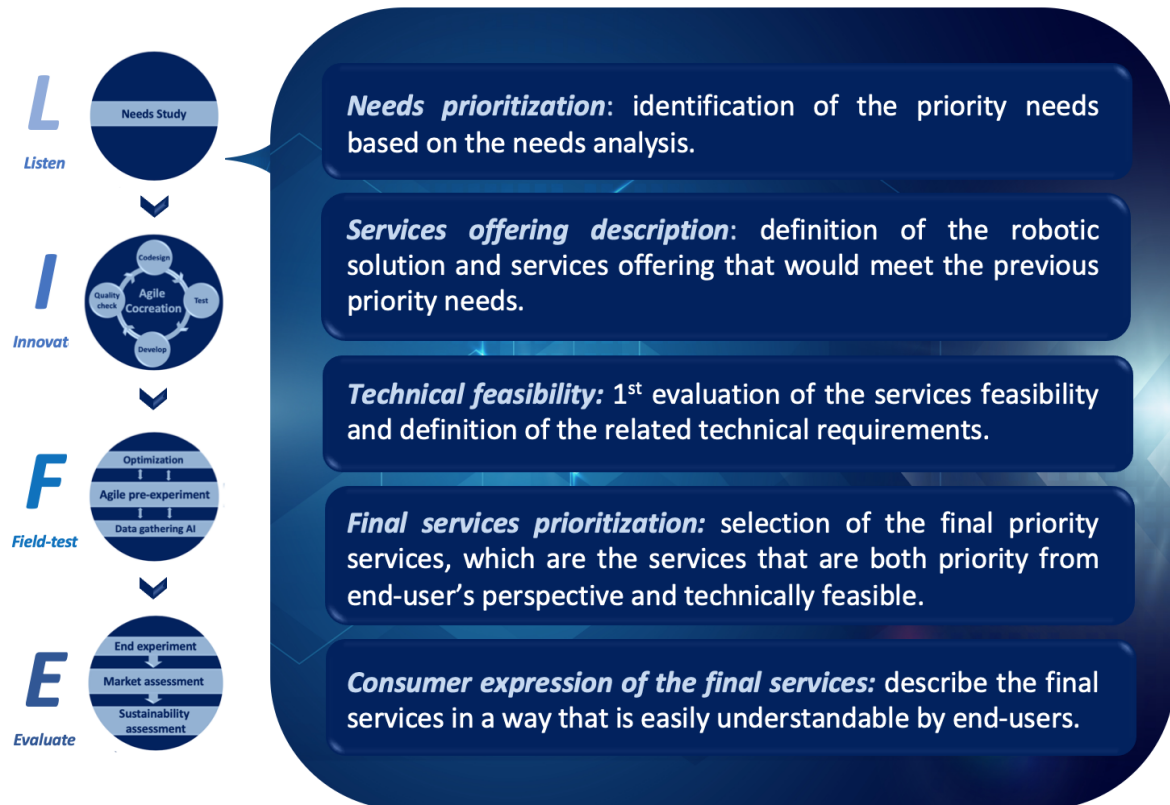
L
Listen
Needs Study

I
Innovat
Codesign
Quality check
Agile Cocreation
Test
Develop

F
Field-test
Optimization
Agile pre-experiment
Data gathering AI

E
Evaluate
End experiment
Market assessment
Sustainability assessment

*Needs prioritization*: identification of the priority needs based on the needs analysis.

*Services offering description*: definition of the robotic solution and services offering that would meet the previous priority needs.

*Technical feasibility:* 1$^{st}$ evaluation of the services feasibility and definition of the related technical requirements.

*Final services prioritization:* selection of the final priority services, which are the services that are both priority from end-user's perspective and technically feasible.

*Consumer expression of the final services:* describe the final services in a way that is easily understandable by end-users.